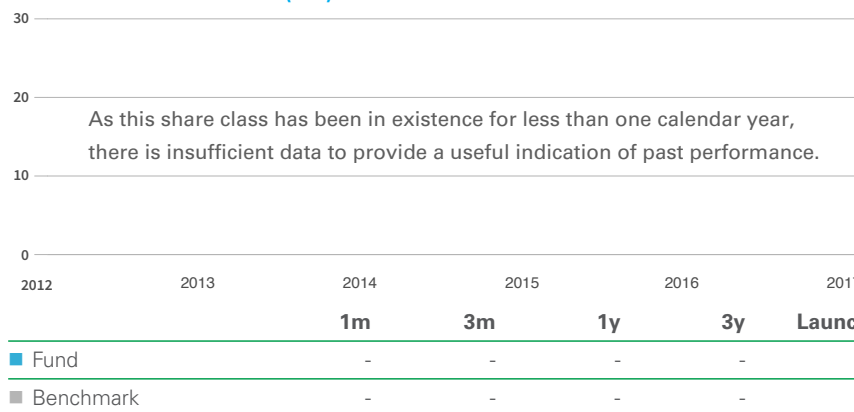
30

20

As this share class has been in existence for less than one calendar year, there is insufficient data to provide a useful indication of past performance.

10

0

2012 2013 2014 2015 2016 201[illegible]

| | 1m | 3m | 1y | 3y | Launc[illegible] |
|---|---|---|---|---|---|
| Fund | - | - | - | - | |
| Benchmark | - | - | - | - | |